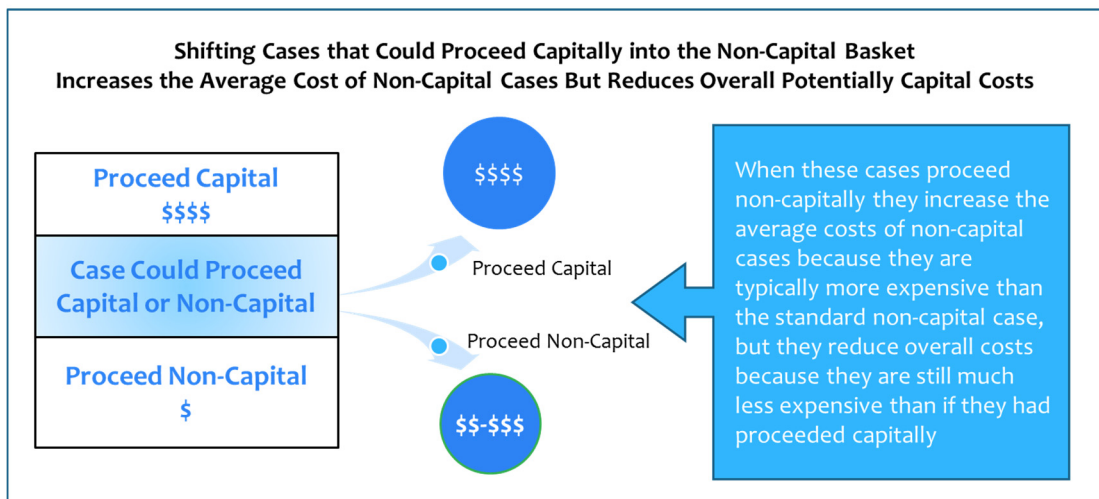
Shifting Cases that Could Proceed Capitally into the Non-Capital Basket
Increases the Average Cost of Non-Capital Cases But Reduces Overall Potentially Capital Costs

Proceed Capital
$$$$

Case Could Proceed Capital or Non-Capital

Proceed Non-Capital
$

$$$$

Proceed Capital

Proceed Non-Capital

$$-$$$

When these cases proceed non-capitally they increase the average costs of non-capital cases because they are typically more expensive than the standard non-capital case, but they reduce overall costs because they are still much less expensive than if they had proceeded capitally